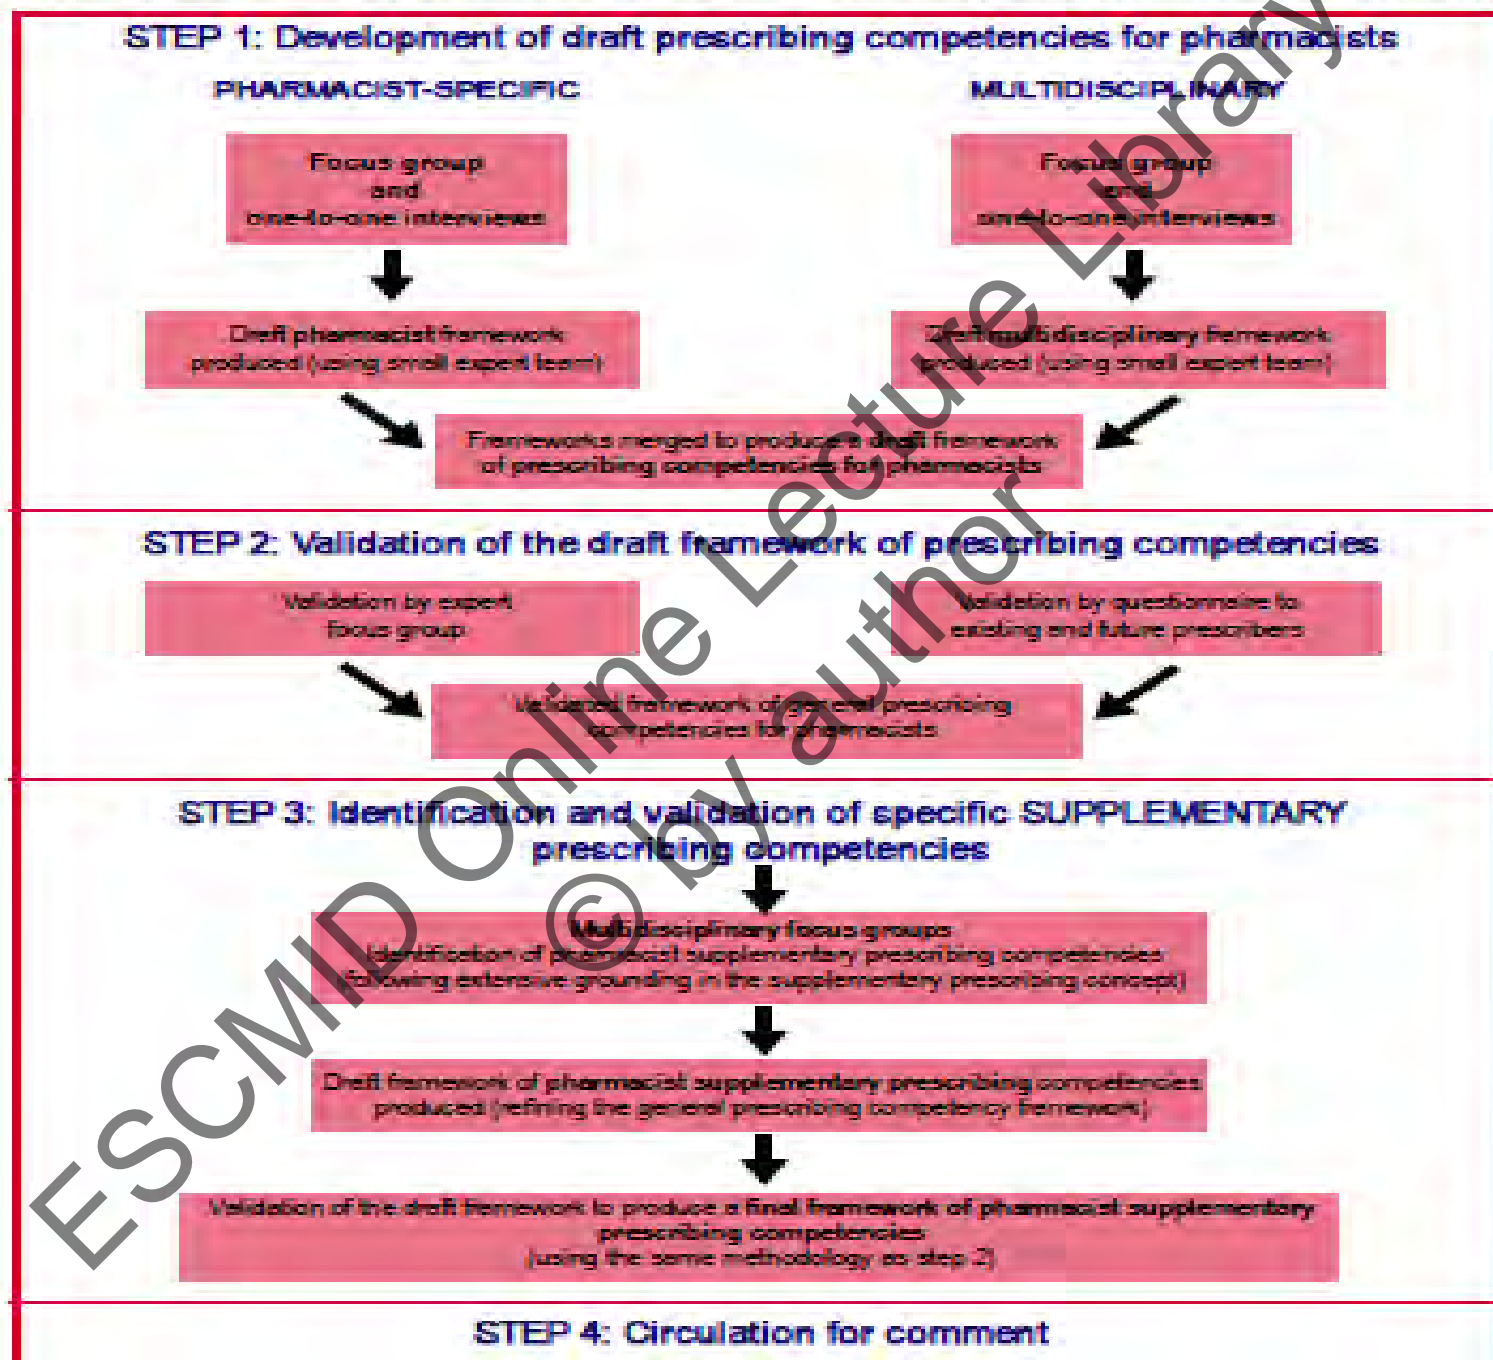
STEP 1: Development of draft prescribing competencies for pharmacists

PHARMACIST-SPECIFIC

MULTIDISCIPLINARY

Focus group and one-to-one interviews

Focus group and one-to-one interviews

Draft pharmacist framework produced (using small expert team)

Draft multidisciplinary framework produced (using small expert team)

Frameworks merged to produce a draft framework of prescribing competencies for pharmacists

STEP 2: Validation of the draft framework of prescribing competencies

Validation by expert focus group

Validation by questionnaire to existing and future prescribers

Validated framework of general prescribing competencies for pharmacists

STEP 3: Identification and validation of specific SUPPLEMENTARY prescribing competencies

Multidisciplinary focus groups
Identification of pharmacist supplementary prescribing competencies
(following extensive grounding in the supplementary prescribing concept)

Draft framework of pharmacist supplementary prescribing competencies produced (refining the general prescribing competency framework)

Validation of the draft framework to produce a final framework of pharmacist supplementary prescribing competencies
(using the same methodology as step 2)

STEP 4: Circulation for comment

ESCMID Online Lecture Library © by author